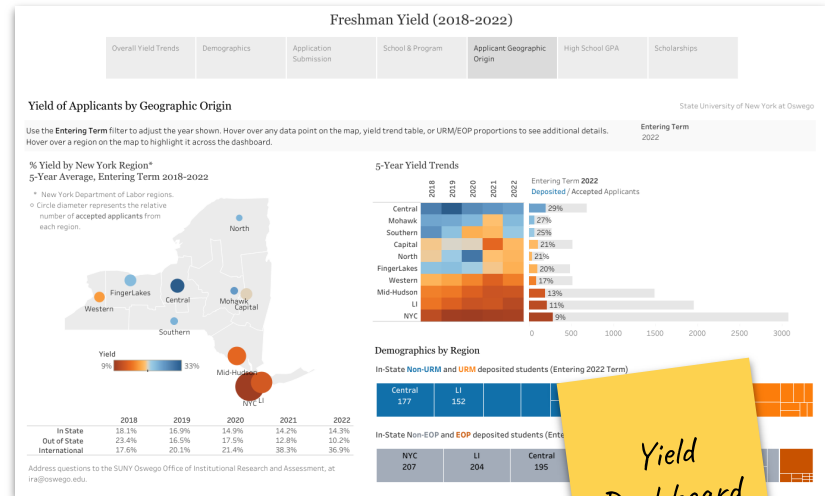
Freshman Yield (2018-2022)

Overall Yield Trends | Demographics | Application Submission | School & Program | Applicant Geographic Origin | High School GPA | Scholarships

Yield of Applicants by Geographic Origin

State University of New York at Oswego

Use the **Entering Term** filter to adjust the year shown. Hover over any data point on the map, yield trend table, or URM/EOP proportions to see additional details. Hover over a region on the map to highlight it across the dashboard.

Entering Term
2022

% Yield by New York Region*
5-Year Average, Entering Term 2018-2022

* New York Department of Labor regions.
○ Circle diameter represents the relative number of accepted applicants from each region.

North
FingerLakes
Central
Mohawk
Capital
Western
Southern
Mid-Hudson
NYC
LI

Yield
9%
33%

| | 2018 | 2019 | 2020 | 2021 | 2022 |
|---|---|---|---|---|---|
| In State | 18.1% | 16.9% | 14.9% | 14.2% | 14.3% |
| Out of State | 23.4% | 16.5% | 17.5% | 12.8% | 10.2% |
| International | 17.6% | 20.1% | 21.4% | 38.3% | 36.9% |

Address questions to the SUNY Oswego Office of Institutional Research and Assessment, at ira@oswego.edu.

5-Year Yield Trends

2018 2019 2020 2021 2022

Entering Term 2022
Deposited / Accepted Applicants

Central 29%
Mohawk 27%
Southern 25%
Capital 21%
North 21%
FingerLakes 20%
Western 17%
Mid-Hudson 13%
LI 11%
NYC 9%

0 500 1000 1500 2000 2500 3000

Demographics by Region

In-State Non-URM and URM deposited students (Entering 2022 Term)

Central
177
LI
152

In-State Non-EOP and EOP deposited students (Ente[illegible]

NYC
207
LI
204
Central
195

Yield
Dashboard